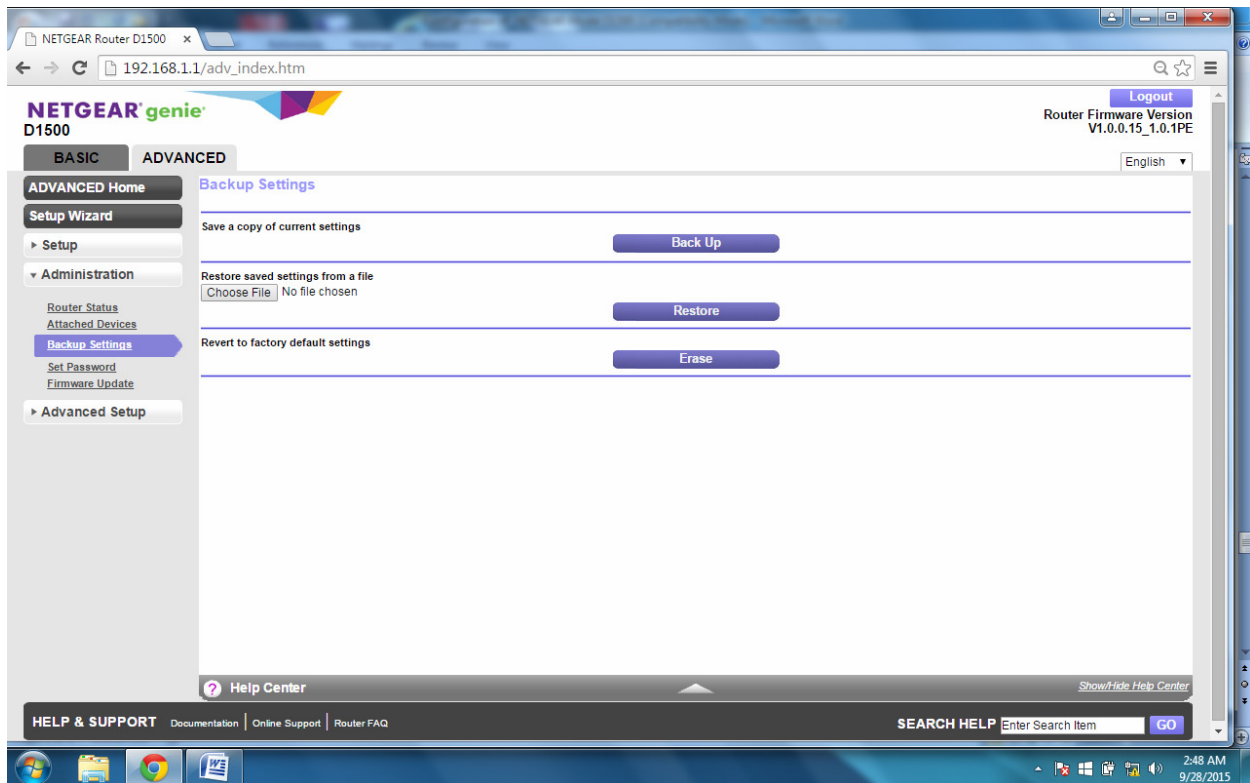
NETGEAR Router D1500 ×

192.168.1.1/adv_index.htm

NETGEAR genie
D1500

Logout
Router Firmware Version
V1.0.0.15_1.0.1PE

BASIC
ADVANCED

English

ADVANCED Home
Setup Wizard
Setup
Administration
Router Status
Attached Devices
Backup Settings
Set Password
Firmware Update
Advanced Setup

Backup Settings

Save a copy of current settings
Back Up

Restore saved settings from a file
Choose File No file chosen
Restore

Revert to factory default settings
Erase

Help Center
Show/Hide Help Center

HELP & SUPPORT Documentation | Online Support | Router FAQ
SEARCH HELP Enter Search Item GO

2:48 AM
9/28/2015